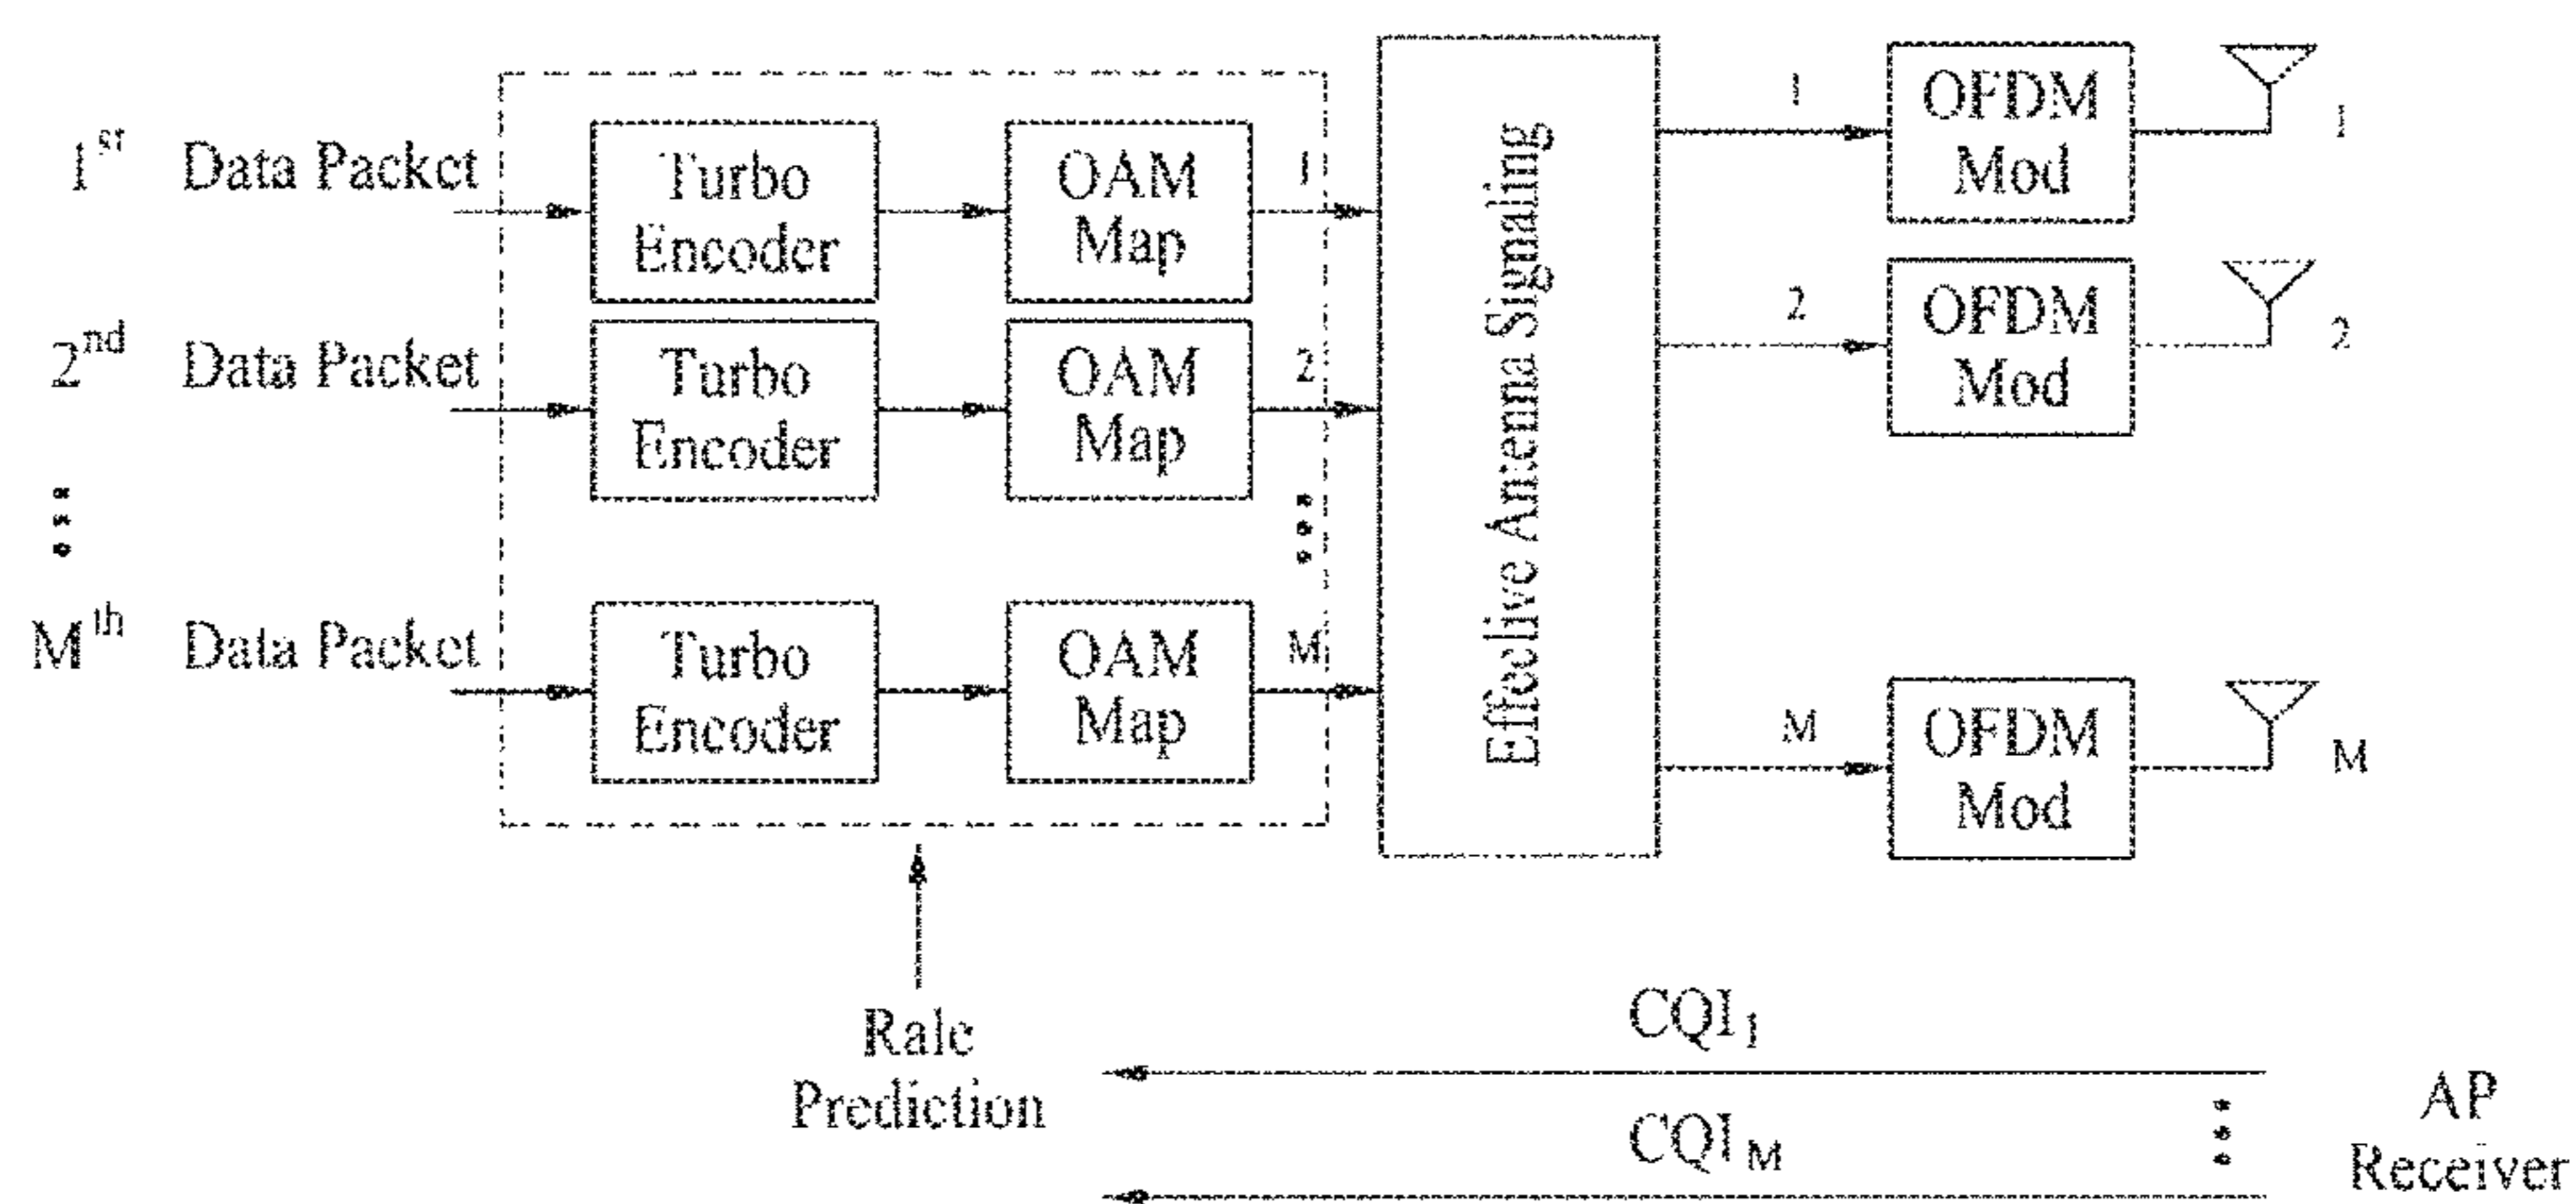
1$^{st}$ Data Packet

2$^{nd}$ Data Packet

⋮

M$^{th}$ Data Packet

Turbo Encoder

OAM Map

1

Turbo Encoder

OAM Map

2

⋮

Turbo Encoder

OAM Map

M

Effective Antenna Signaling

1

OFDM Mod

1

2

OFDM Mod

2

M

OFDM Mod

M

Rate Prediction

$CQI_1$

$CQI_M$

⋮

AP Receiver